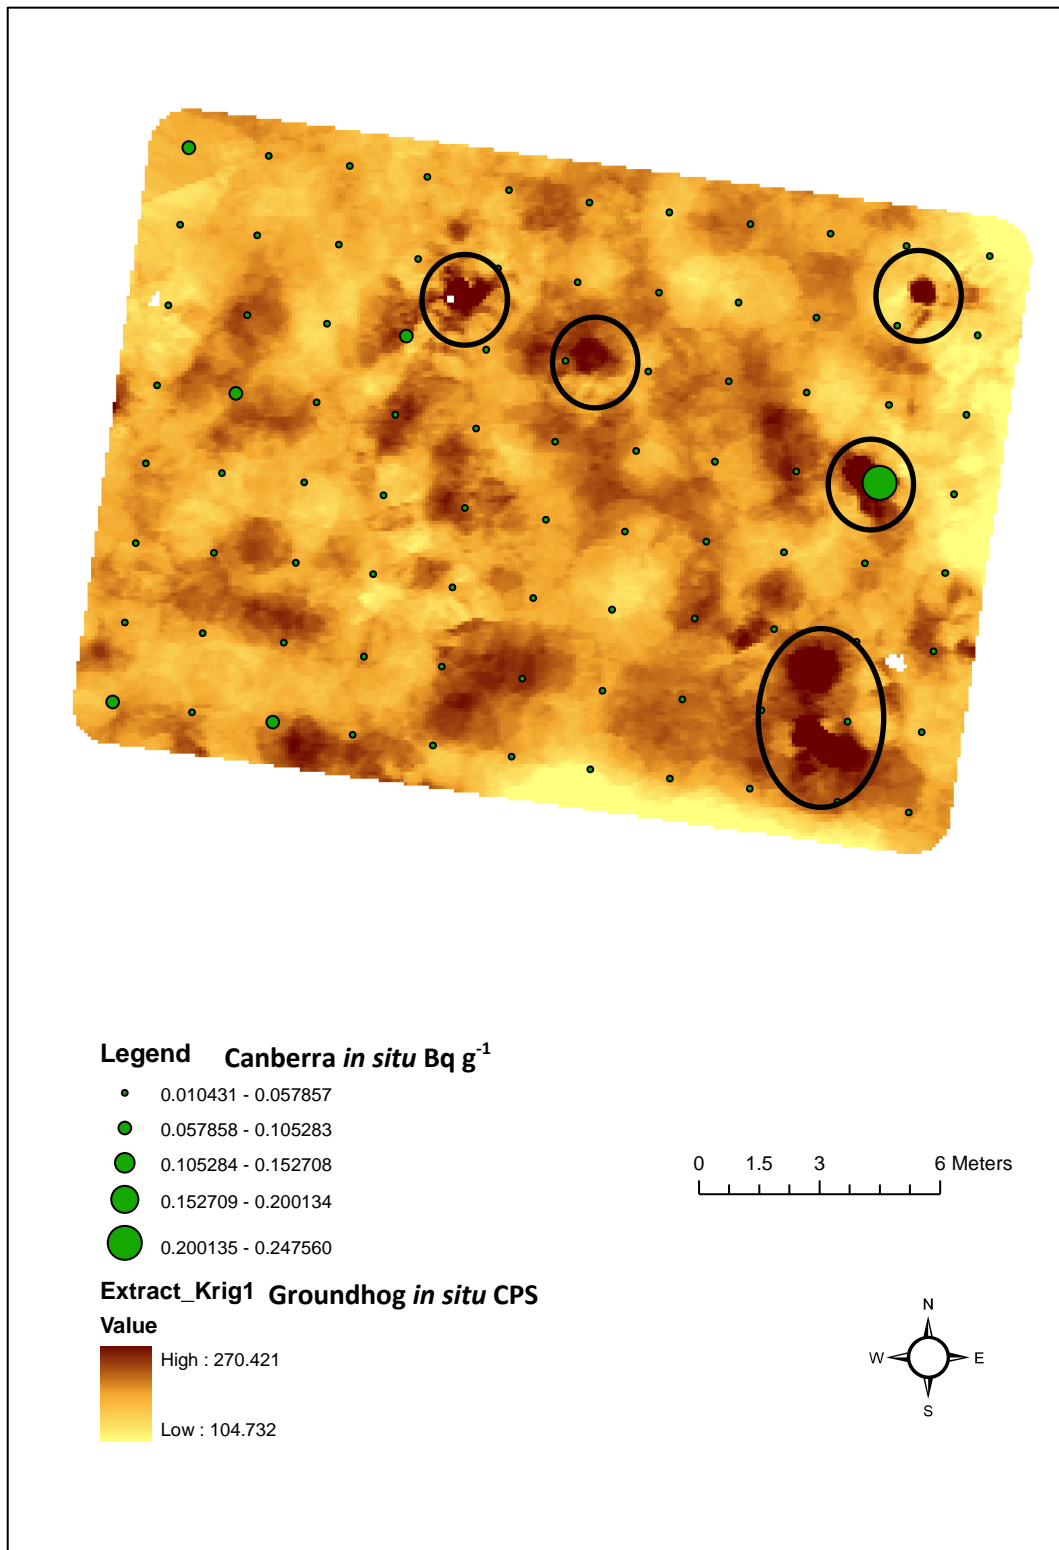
Legend Canberra *in situ* Bq $g^{-1}$

0.010431 - 0.057857

0.057858 - 0.105283

0.105284 - 0.152708

0.152709 - 0.200134

0.200135 - 0.247560

0 1.5 3 6 Meters

Extract_Krig1 Groundhog *in situ* CPS

Value

High : 270.421

Low : 104.732

N

W E

S